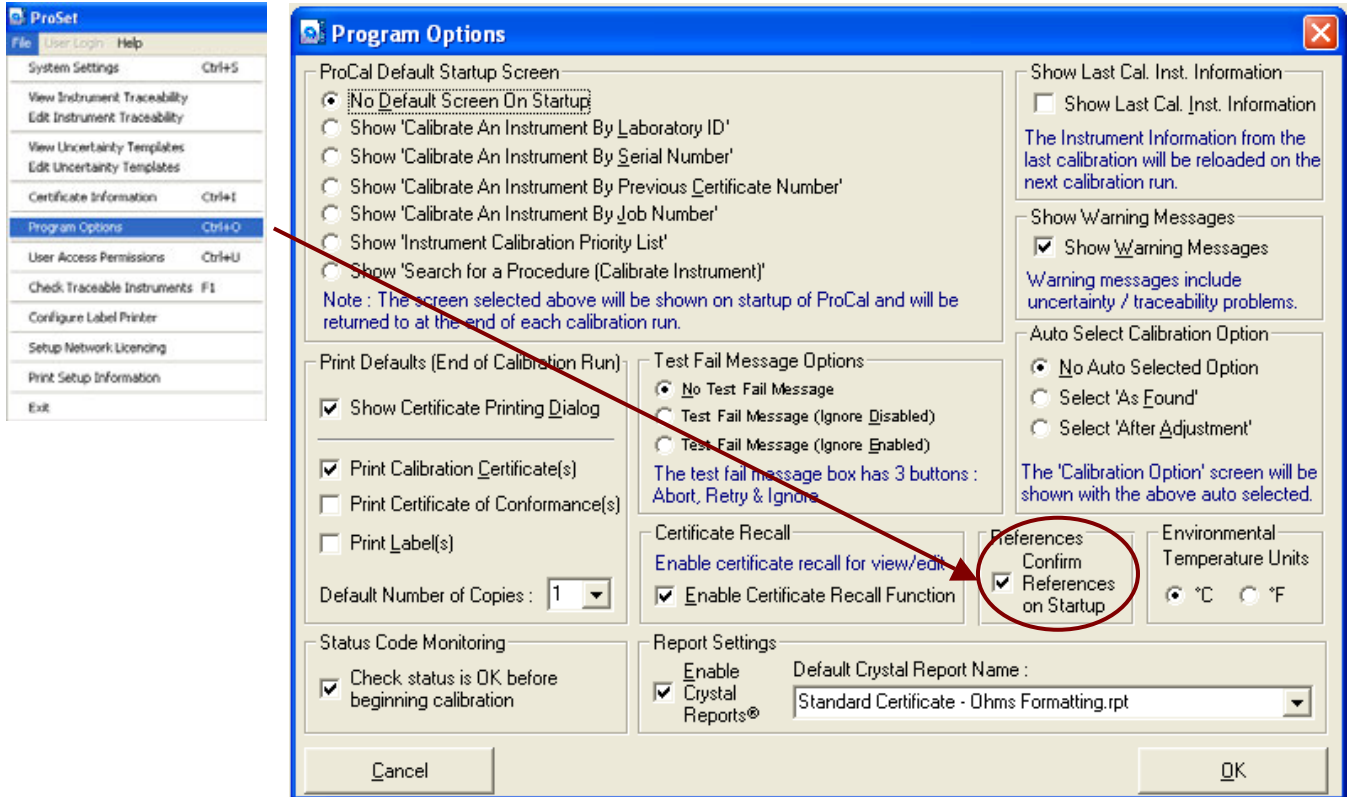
ProSet

File User Login Help

System Settings Ctrl+S

View Instrument Traceability
Edit Instrument Traceability

View Uncertainty Templates
Edit Uncertainty Templates

Certificate Information Ctrl+I

Program Options Ctrl+O

User Access Permissions Ctrl+U

Check Traceable Instruments F1

Configure Label Printer

Setup Network Licencing

Print Setup Information

Exit

Program Options

ProCal Default Startup Screen

No Default Screen On Startup
Show 'Calibrate An Instrument By Laboratory ID'
Show 'Calibrate An Instrument By Serial Number'
Show 'Calibrate An Instrument By Previous Certificate Number'
Show 'Calibrate An Instrument By Job Number'
Show 'Instrument Calibration Priority List'
Show 'Search for a Procedure (Calibrate Instrument)'

Note : The screen selected above will be shown on startup of ProCal and will be returned to at the end of each calibration run.

Show Last Cal. Inst. Information

Show Last Cal. Inst. Information

The Instrument Information from the last calibration will be reloaded on the next calibration run.

Show Warning Messages

Show Warning Messages

Warning messages include uncertainty / traceability problems.

Auto Select Calibration Option

No Auto Selected Option
Select 'As Found'
Select 'After Adjustment'

The 'Calibration Option' screen will be shown with the above auto selected.

Print Defaults (End of Calibration Run)

Show Certificate Printing Dialog

Print Calibration Certificate(s)
Print Certificate of Conformance(s)
Print Label(s)

Default Number of Copies : 1

Test Fail Message Options

No Test Fail Message
Test Fail Message (Ignore Disabled)
Test Fail Message (Ignore Enabled)

The test fail message box has 3 buttons : Abort, Retry & Ignore

Certificate Recall

Enable certificate recall for view/edit

Enable Certificate Recall Function

References

Confirm References on Startup

Environmental Temperature Units

°C °F

Status Code Monitoring

Check status is OK before beginning calibration

Report Settings

Enable Crystal Reports®

Default Crystal Report Name :

Standard Certificate - Ohms Formatting.rpt

Cancel

OK